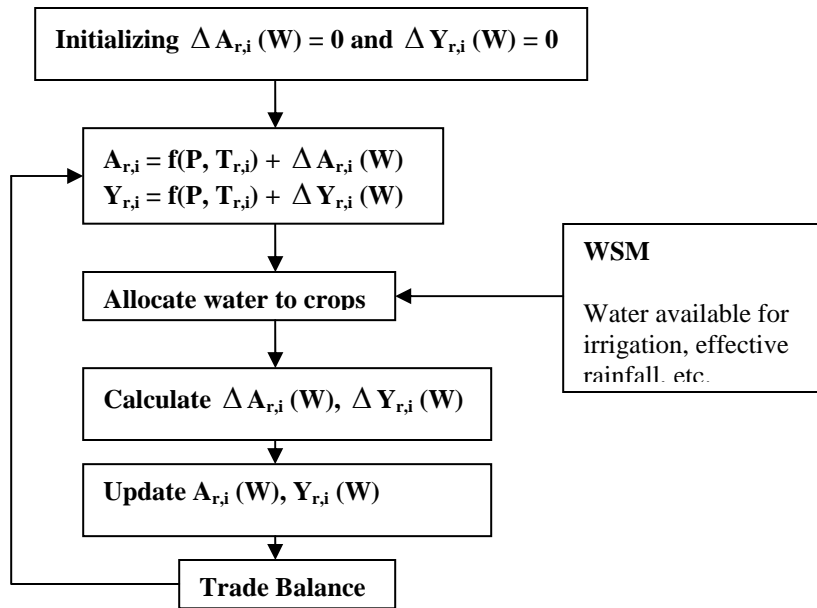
Initializing $\Delta A_{r,i}$ (W) = 0 and $\Delta Y_{r,i}$ (W) = 0

$A_{r,i} = f(P, T_{r,i}) + \Delta A_{r,i}$ (W)
$Y_{r,i} = f(P, T_{r,i}) + \Delta Y_{r,i}$ (W)

WSM

Water available for irrigation, effective rainfall, etc.

Allocate water to crops

Calculate $\Delta A_{r,i}$ (W), $\Delta Y_{r,i}$ (W)

Update $A_{r,i}$ (W), $Y_{r,i}$ (W)

Trade Balance